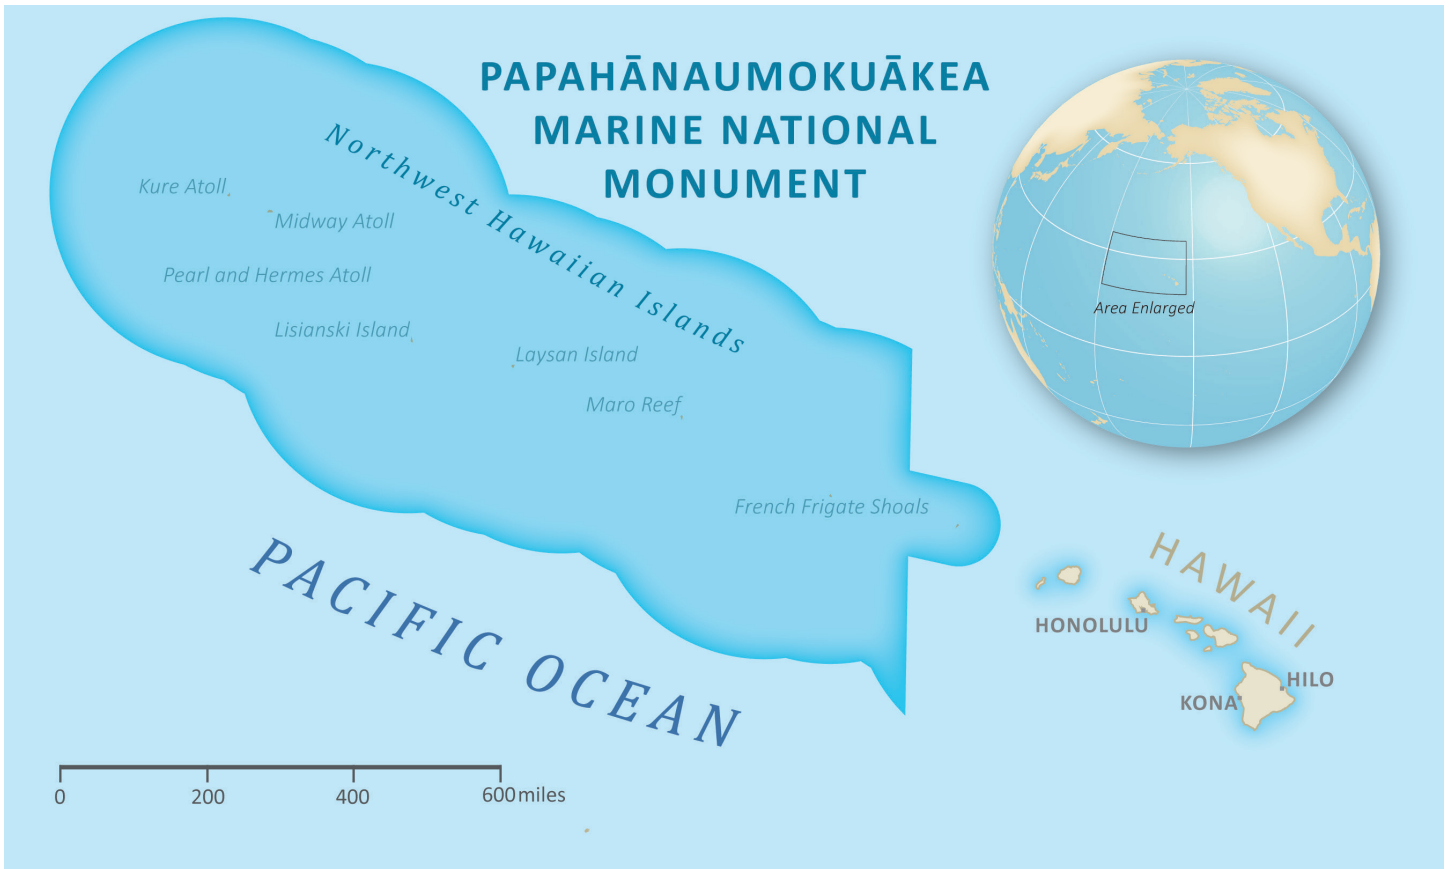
PAPAHĀNAUMOKUĀKEA
MARINE NATIONAL
MONUMENT

Northwest Hawaiian Islands

Kure Atoll
Midway Atoll
Pearl and Hermes Atoll
Lisianski Island
Laysan Island
Maro Reef
French Frigate Shoals

Area Enlarged

PACIFIC OCEAN

HAWAII
HONOLULU
HILO
KONA

0 200 400 600 miles